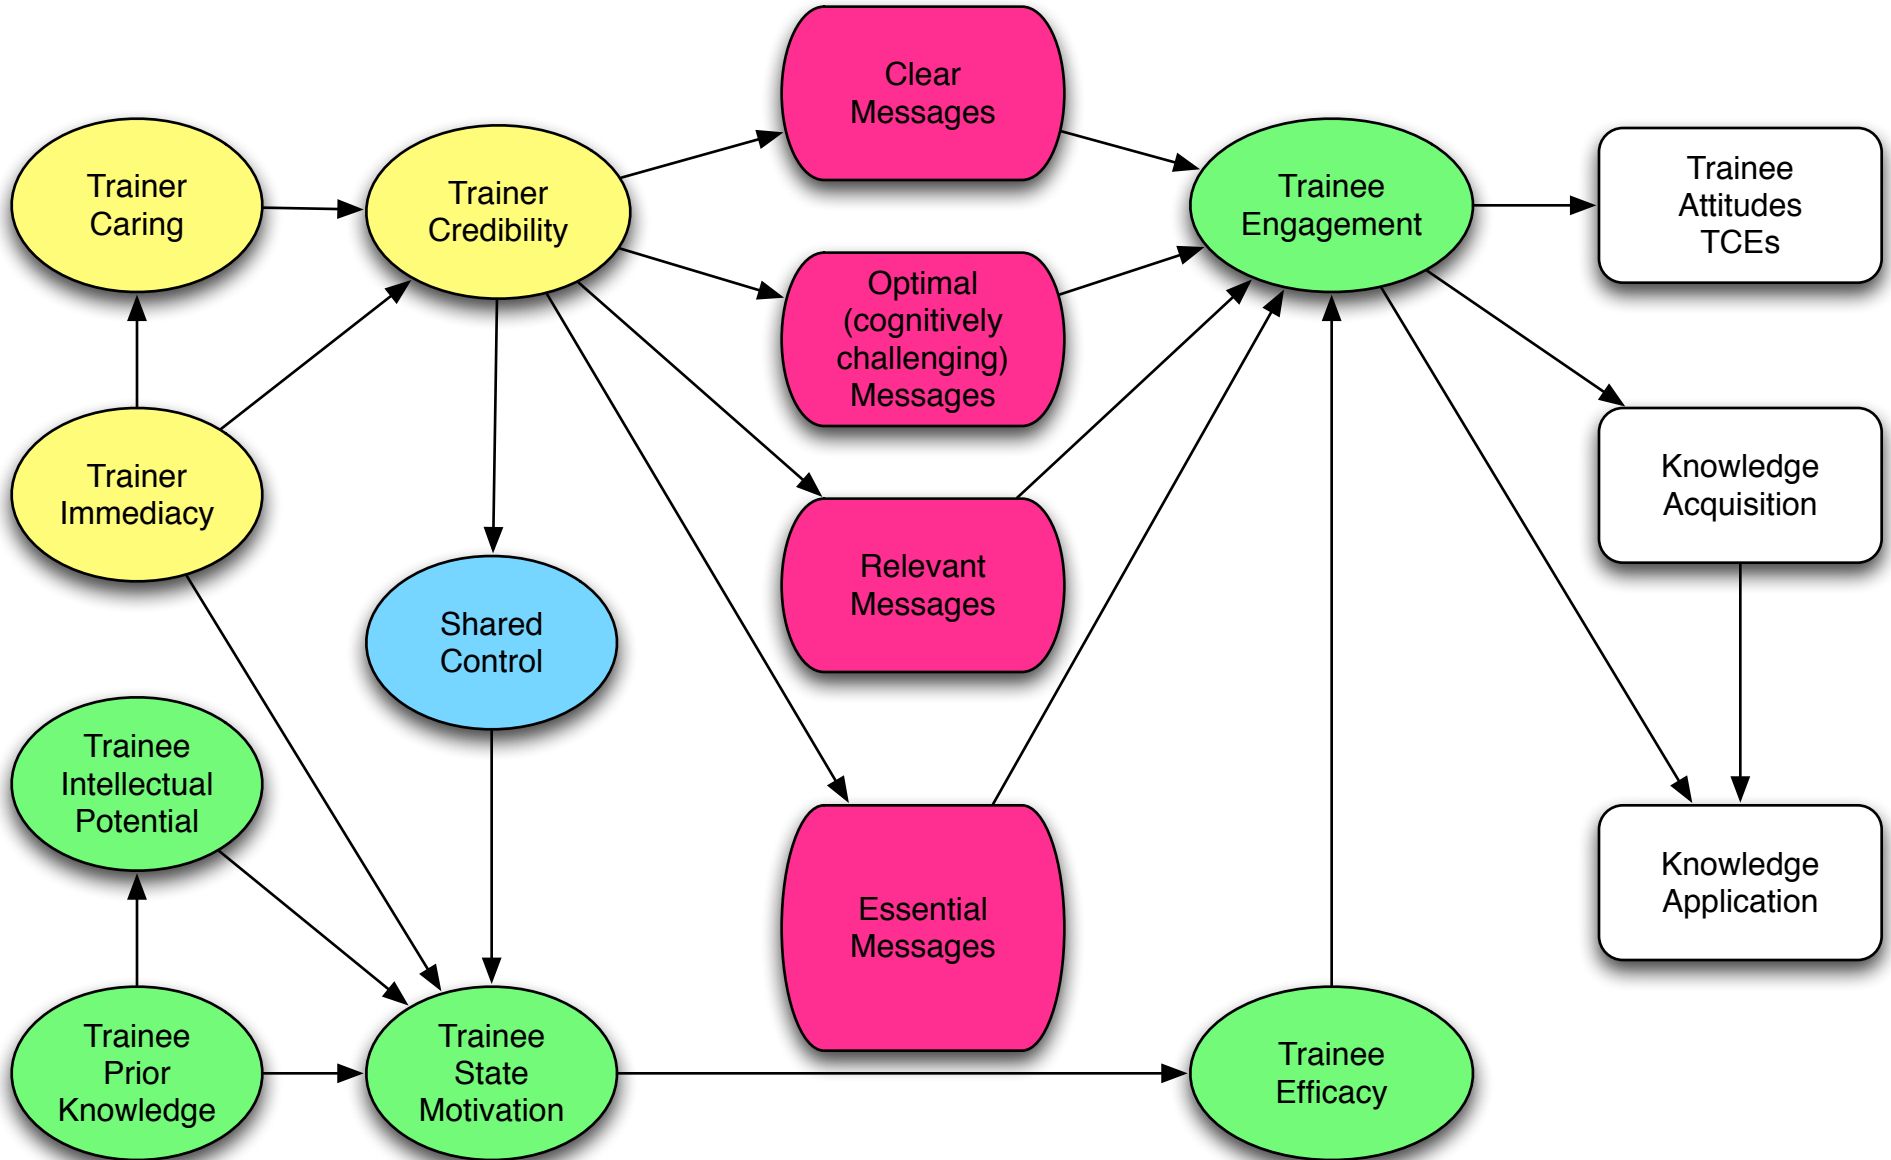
Trainer Caring

Trainer Credibility

Clear Messages

Trainee Engagement

Trainee Attitudes TCEs

Optimal (cognitively challenging) Messages

Trainer Immediacy

Knowledge Acquisition

Relevant Messages

Shared Control

Trainee Intellectual Potential

Essential Messages

Knowledge Application

Trainee Prior Knowledge

Trainee State Motivation

Trainee Efficacy